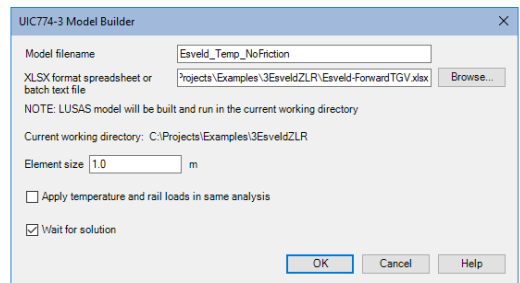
UIC774-3 Model Builder

Model filename
Esveld_Temp_NoFriction

XLSX format spreadsheet or batch text file
Projects\Examples\3EsveldZLR\Esveld-ForwardTGV.xlsx
Browse...

NOTE: LUSAS model will be built and run in the current working directory

Current working directory: C:\Projects\Examples\3EsveldZLR

Element size 1.0 m

Apply temperature and rail loads in same analysis

Wait for solution

OK
Cancel
Help